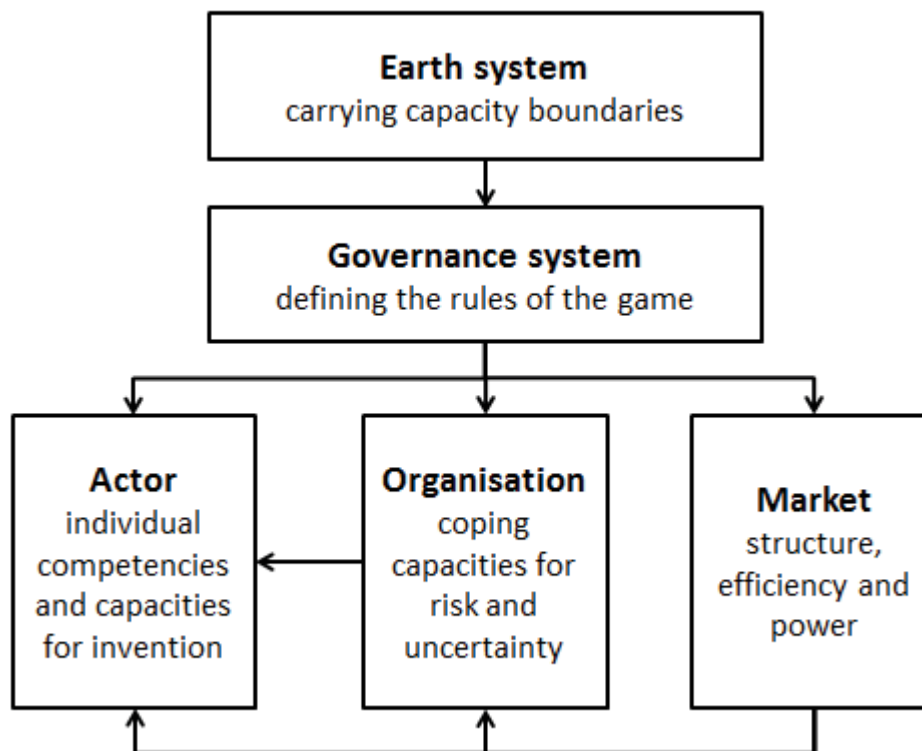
Earth system
carrying capacity boundaries

Governance system
defining the rules of the game

Actor
individual competencies and capacities for invention

Organisation
coping capacities for risk and uncertainty

Market
structure, efficiency and power